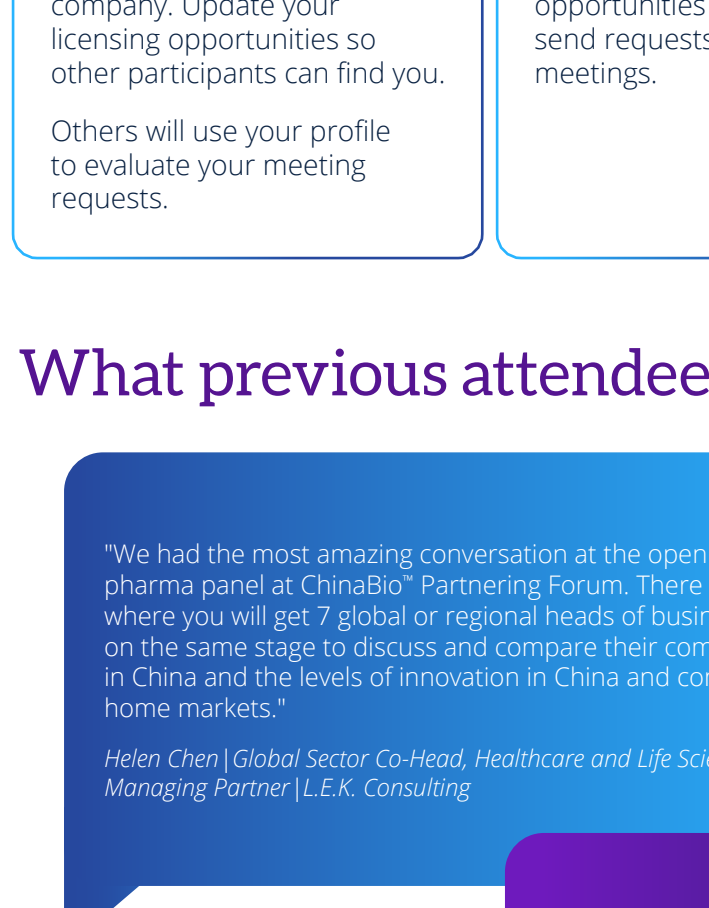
company. Update your licensing opportunities so other participants can find you.

Others will use your profile to evaluate your meeting requests.

opportunities send requests meetings.

What previous attendee

"We had the most amazing conversation at the open pharma panel at ChinaBio™ Partnering Forum. There where you will get 7 global or regional heads of busin on the same stage to discuss and compare their com in China and the levels of innovation in China and co home markets."

Helen Chen | Global Sector Co-Head, Healthcare and Life Sci Managing Partner | L.E.K. Consulting